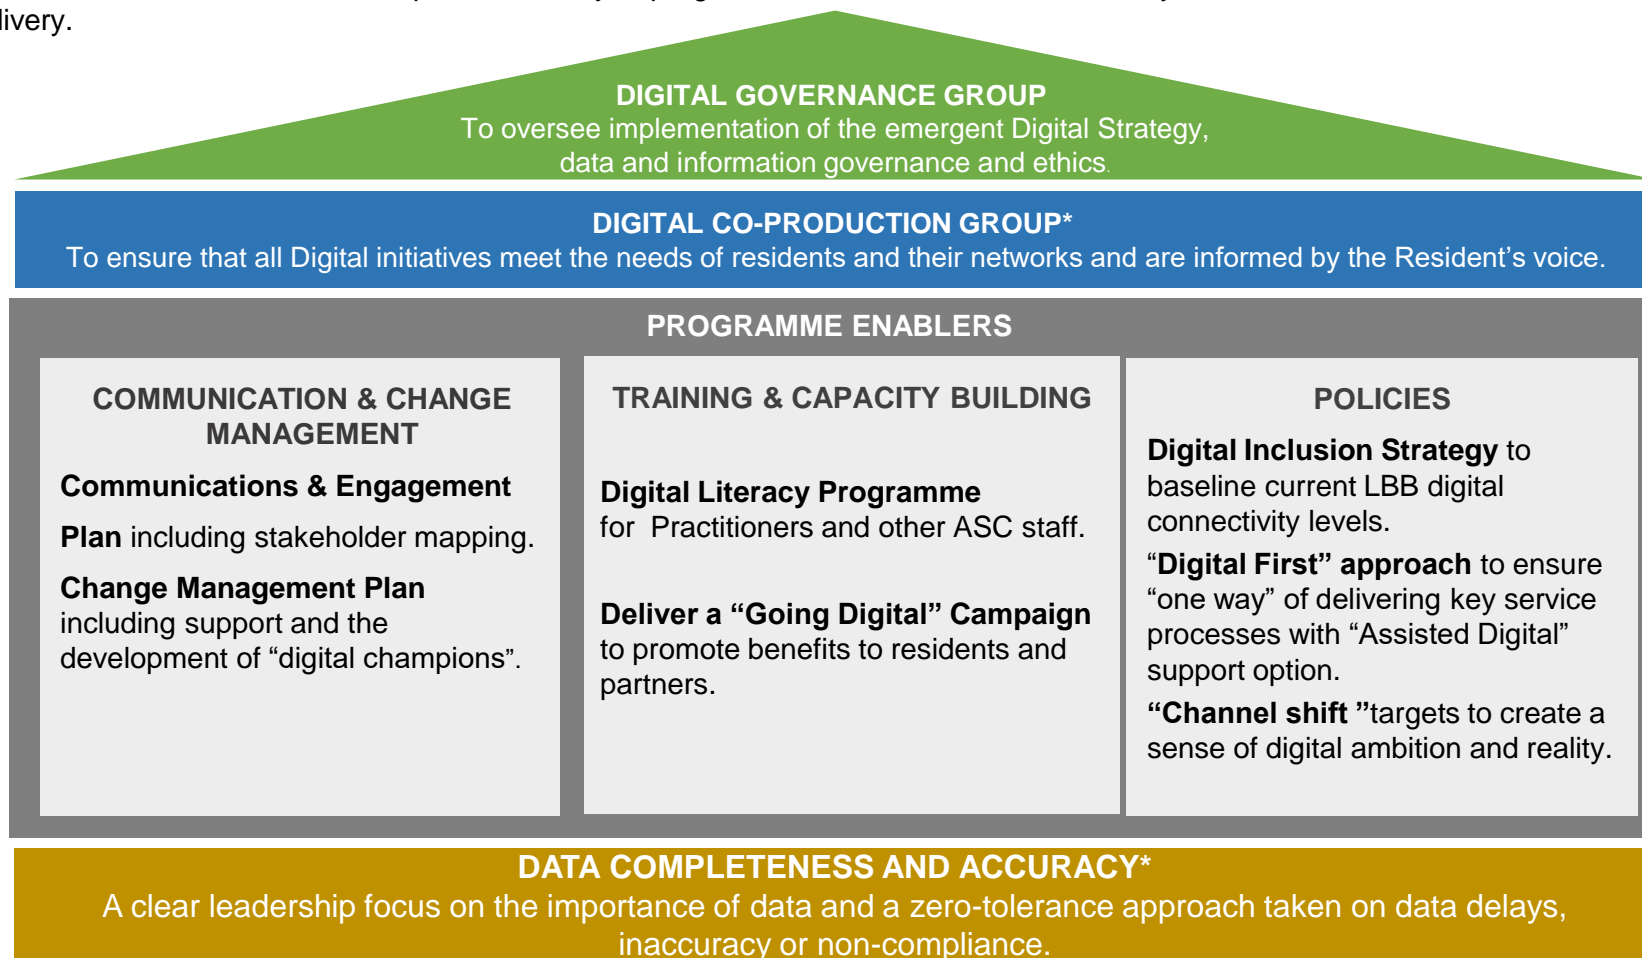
livery.

DIGITAL GOVERNANCE GROUP
To oversee implementation of the emergent Digital Strategy, data and information governance and ethics.

DIGITAL CO-PRODUCTION GROUP*
To ensure that all Digital initiatives meet the needs of residents and their networks and are informed by the Resident's voice.

PROGRAMME ENABLERS

COMMUNICATION & CHANGE MANAGEMENT

Communications & Engagement

Plan including stakeholder mapping.

Change Management Plan including support and the development of "digital champions".

TRAINING & CAPACITY BUILDING

Digital Literacy Programme for Practitioners and other ASC staff.

Deliver a "Going Digital" Campaign to promote benefits to residents and partners.

POLICIES

Digital Inclusion Strategy to baseline current LBB digital connectivity levels.

"Digital First" approach to ensure "one way" of delivering key service processes with "Assisted Digital" support option.

"Channel shift "targets to create a sense of digital ambition and reality.

DATA COMPLETENESS AND ACCURACY*
A clear leadership focus on the importance of data and a zero-tolerance approach taken on data delays, inaccuracy or non-compliance.